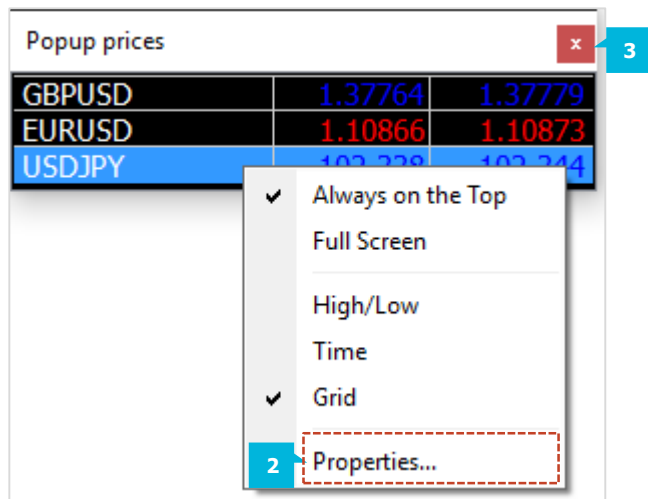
Popup prices

×

3

| GBPUSD | 1.37764 | 1.37779 |
|---|---|---|
| EURUSD | 1.10866 | 1.10873 |
| USDJPY | 102.228 | 102.244 |

✔ Always on the Top

Full Screen

High/Low

Time

✔ Grid

2

Properties...